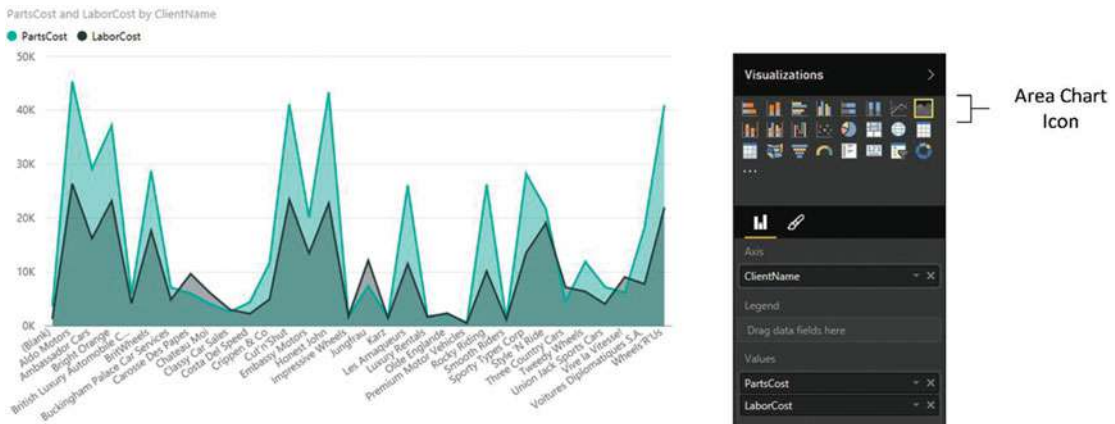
PartsCost and LaborCost by ClientName

PartsCost LaborCost

50K
40K
30K
20K
10K
0K

(Blank)
Aldo Motors
Ambassador Cars
Bright Orange
British Luxury Automobile C...
BritWheels
Buckingham Palace Car Services
Carosse Des Papes
Chateau Moi
Classy Car Sales
Costa Del Speed
Crippen & Co
Cut'n'Shut
Embassy Motors
Honest John
Impressive Wheels
Jungfrau
Karz
Les Amaqueurs
Luxury Rentals
Olde Englande
Premium Motor Vehicles
Rocky Riding
Smooth Riders
Sporty Types Corp
Style 'N Ride
Three Country Cars
Tweedy Wheels
Union Jack Sports Cars
Vive la Vitesse!
Voitures Diplomatiques S.A.
Wheels'R'Us

Visualizations

Area Chart Icon

...

Axis
ClientName
Legend
Drag data fields here
Values
PartsCost
LaborCost